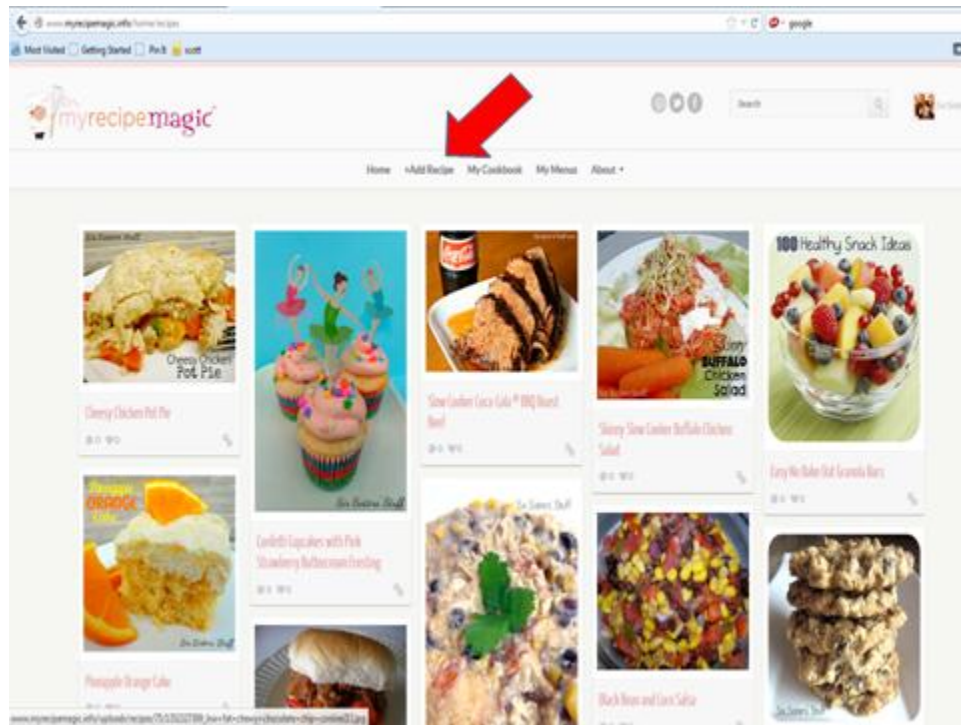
www.myrecipemagic.info/home/recipes

google

Most Visited Getting Started Pin It scott

myrecipemagic

Search

Home +Add Recipe My Cookbook My Menus About

Cheesy Chicken Pot Pie

Cheesy Chicken Pot Pie

Confetti Cupcakes with Pink Strawberry Buttercream Frosting

Slow Cooker Coca Cola BBQ Roast Beef

Skinny BUFFALO Chicken Salad

Skinny Slow Cooker Buffalo Chicken Salad

100 Healthy Snack Ideas

Easy No Bake Oat Granola Bars

Pineapple ORANGE Cake

Pineapple Orange Cake

Black Bean and Corn Salsa

www.myrecipemagic.info/uploads/recipes/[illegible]